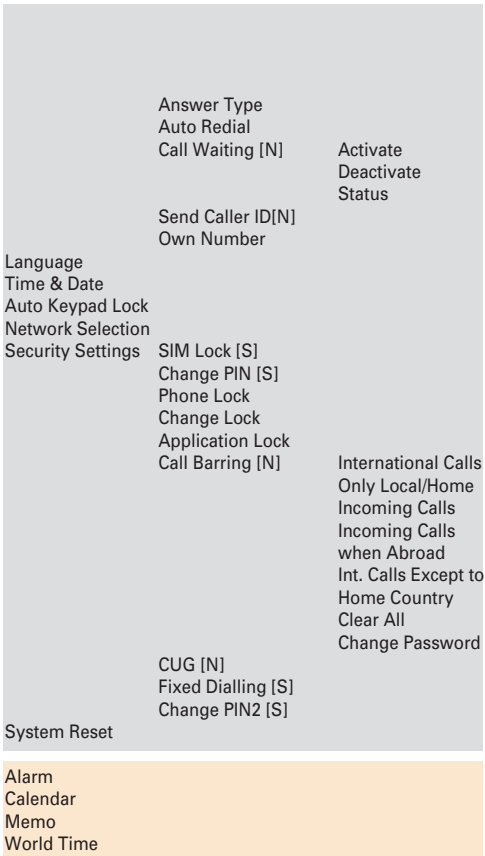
Answer Type
Auto Redial
Call Waiting [N]
Activate
Deactivate
Status
Send Caller ID[N]
Own Number
Language
Time & Date
Auto Keypad Lock
Network Selection
Security Settings
SIM Lock [S]
Change PIN [S]
Phone Lock
Change Lock
Application Lock
Call Barring [N]
International Calls
Only Local/Home
Incoming Calls
Incoming Calls when Abroad
Int. Calls Except to Home Country
Clear All
Change Password
CUG [N]
Fixed Dialling [S]
Change PIN2 [S]
System Reset

Alarm
Calendar
Memo
World Time